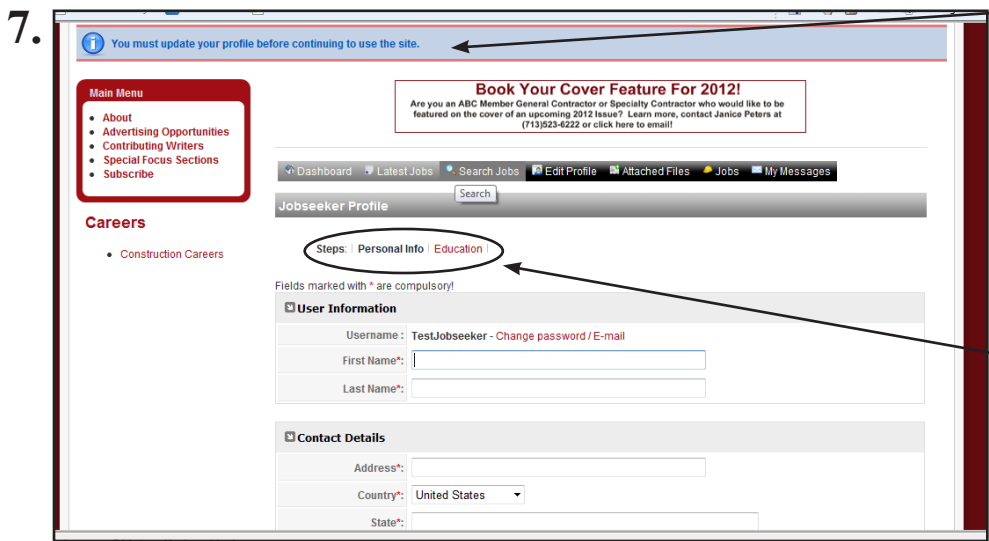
7.

You must update your profile before continuing to use the site.

Main Menu
- About
- Advertising Opportunities
- Contributing Writers
- Special Focus Sections
- Subscribe

Careers
- Construction Careers

Book Your Cover Feature For 2012!
Are you an ABC Member General Contractor or Specialty Contractor who would like to be featured on the cover of an upcoming 2012 Issue? Learn more, contact Janice Peters at (713)523-6222 or click here to email!

Dashboard | Latest Jobs | Search Jobs | Edit Profile | Attached Files | Jobs | My Messages

Search

Jobseeker Profile

Steps: | Personal Info | Education |

Fields marked with * are compulsory!

User Information

Username : TestJobseeker - Change password / E-mail
First Name*:
Last Name*:

Contact Details

Address*:
Country*: United States
State*: